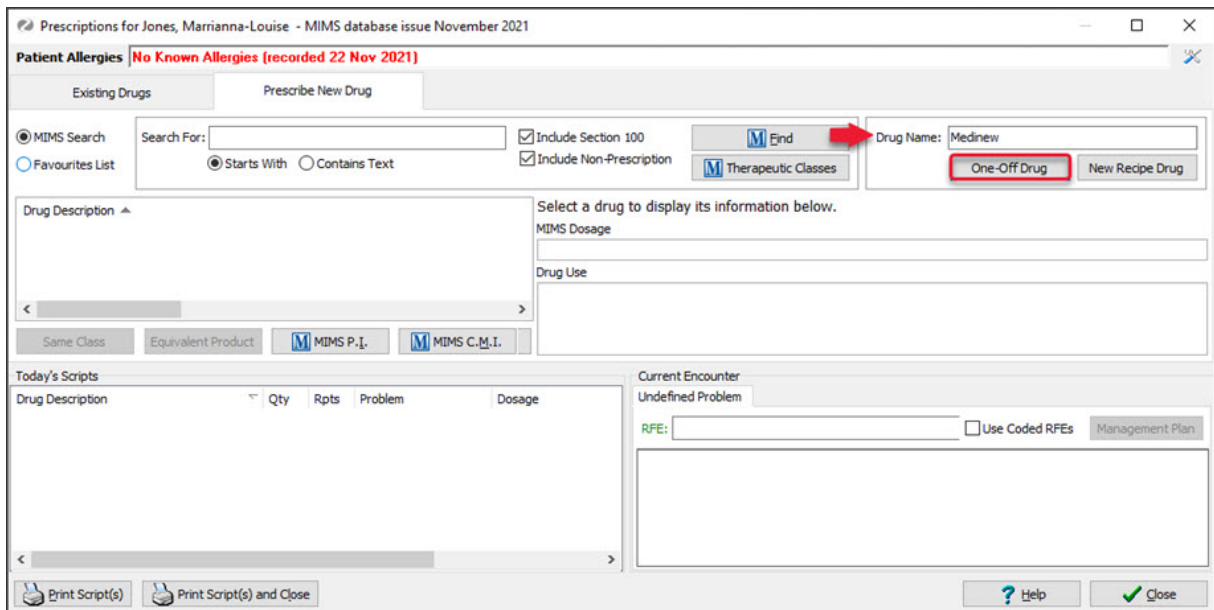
Prescriptions for Jones, Marrianna-Louise - MIMS database issue November 2021

Patient Allergies No Known Allergies (recorded 22 Nov 2021)

Existing Drugs
Prescribe New Drug

MIMS Search
Favourites List
Search For:
Starts With
Contains Text
Include Section 100
Include Non-Prescription
M Find
M Therapeutic Classes
Drug Name: Medinew
One-Off Drug
New Recipe Drug

Drug Description
Select a drug to display its information below.
MIMS Dosage
Drug Use

Same Class
Equivalent Product
M MIMS P.I.
M MIMS C.M.I.

Today's Scripts
| Drug Description | Qty | Rpts | Problem | Dosage |
|---|---|---|---|---|

Current Encounter
Undefined Problem
RFE:
Use Coded RFEs
Management Plan

Print Script(s)
Print Script(s) and Close
? Help
Close